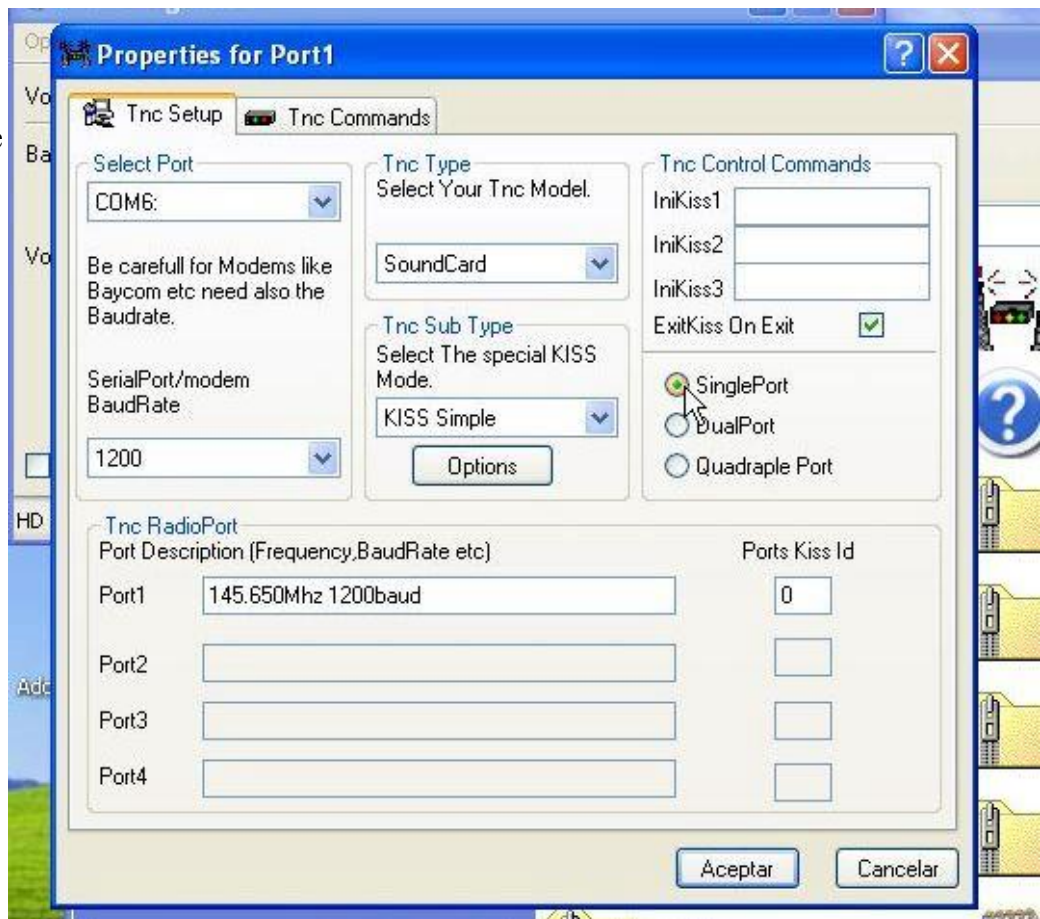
Properties for Port1

Tnc Setup
Tnc Commands

Select Port
COM6:

Be carefull for Modems like Baycom etc need also the Baudrate.

SerialPort/modem BaudRate
1200

Tnc Type
Select Your Tnc Model.
SoundCard

Tnc Sub Type
Select The special KISS Mode.
KISS Simple
Options

Tnc Control Commands
IniKiss1
IniKiss2
IniKiss3
ExitKiss On Exit

SinglePort
DualPort
Quadraple Port

Tnc RadioPort
Port Description (Frequency,BaudRate etc)
Ports Kiss Id
Port1 145.650Mhz 1200baud 0
Port2
Port3
Port4

Aceptar
Cancelar

Op
Vo
Ba
Vo
HD
Adc